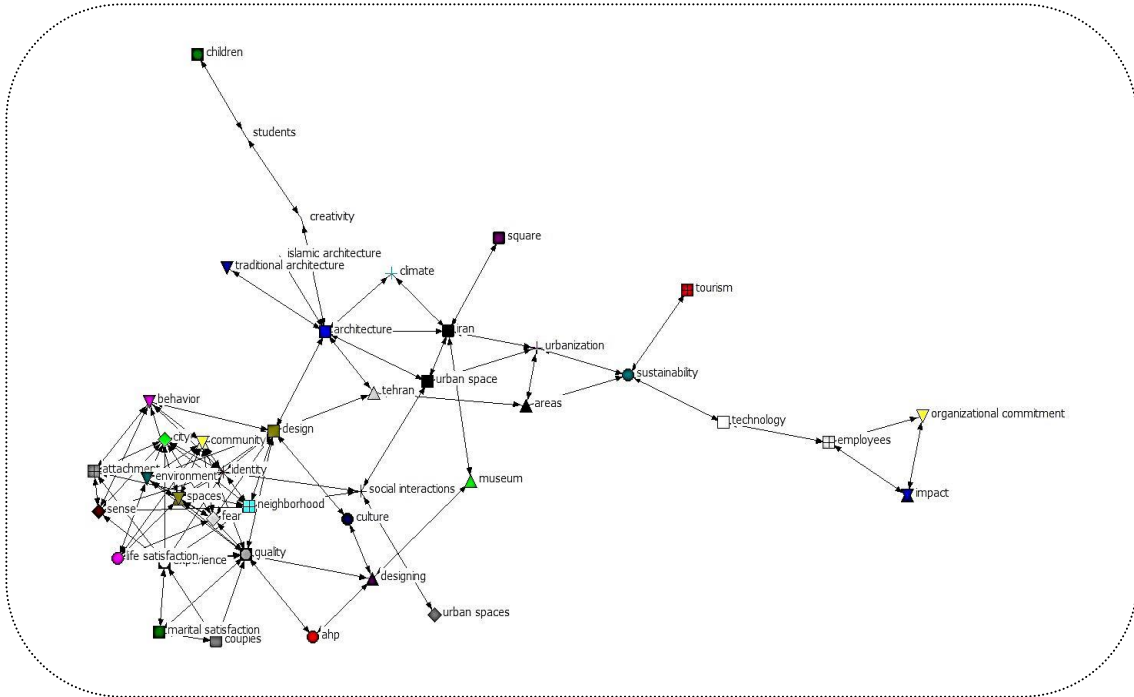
children

students

creativity

islamic architecture

traditional architecture

climate

square

tourism

architecture

iran

urbanization

urban space

sustainability

tehran

areas

technology

organizational commitment

behavior

design

employees

city

community

identity

attachment

environment

museum

social interactions

spaces

neighborhood

impact

sense

fear

culture

life satisfaction

experience

quality

designing

urban spaces

marital satisfaction

couples

ahp